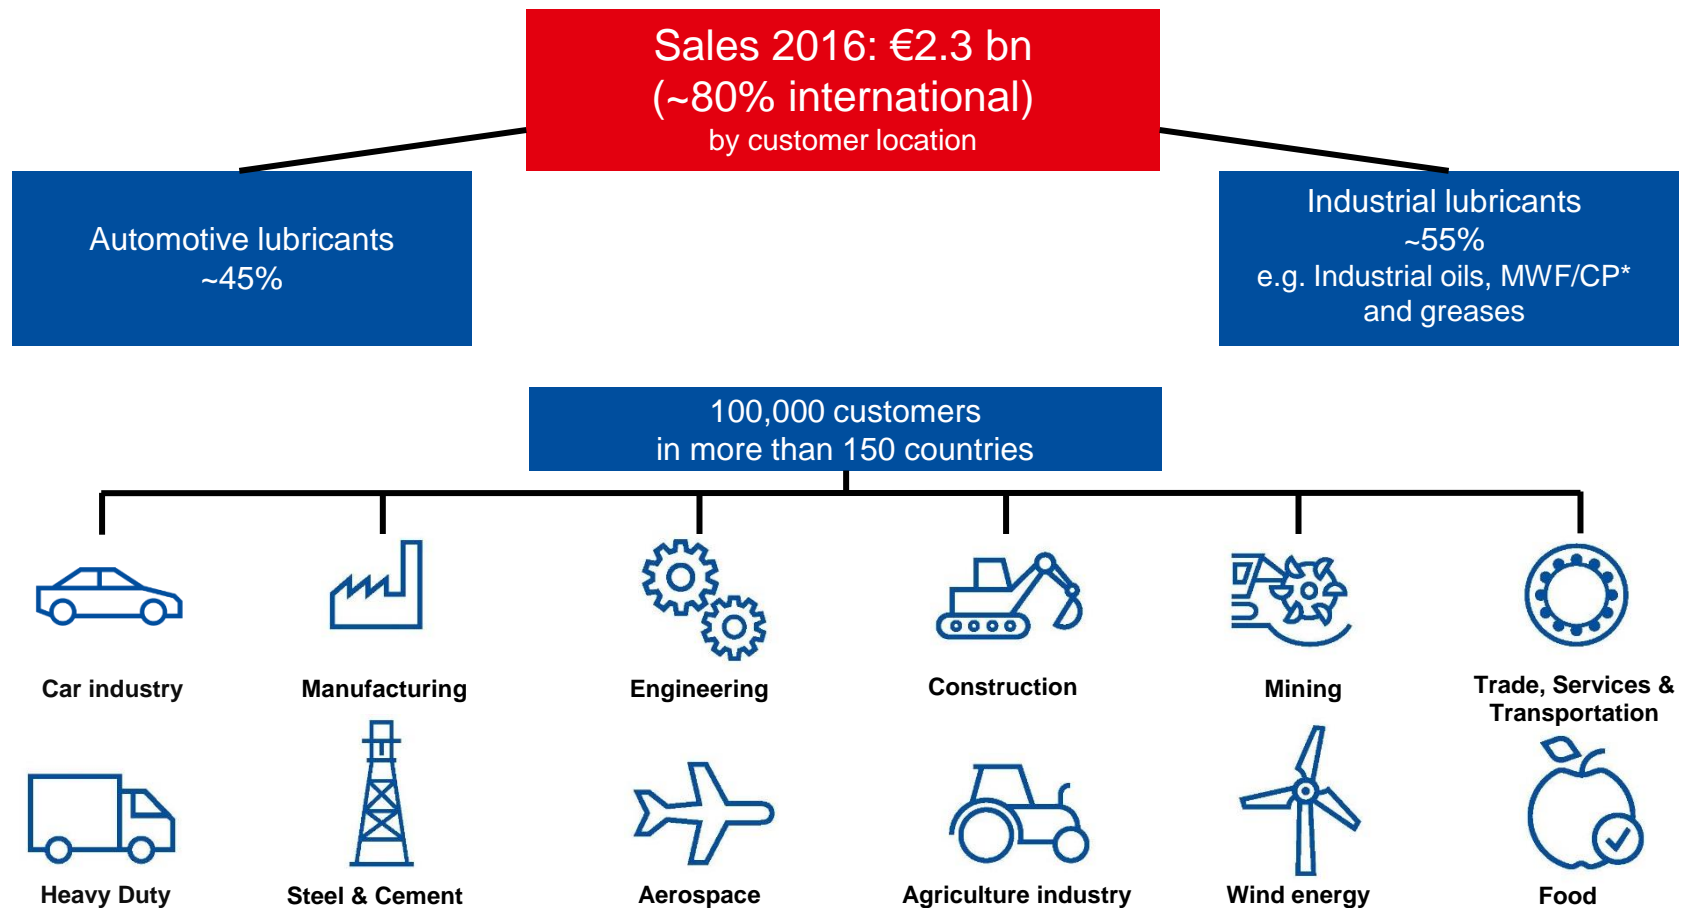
Sales 2016: €2.3 bn
(~80% international)
by customer location

Automotive lubricants
~45%

Industrial lubricants
~55%
e.g. Industrial oils, MWF/CP*
and greases

100,000 customers
in more than 150 countries

Car industry

Manufacturing

Engineering

Construction

Mining

Trade, Services & Transportation

Heavy Duty

Steel & Cement

Aerospace

Agriculture industry

Wind energy

Food